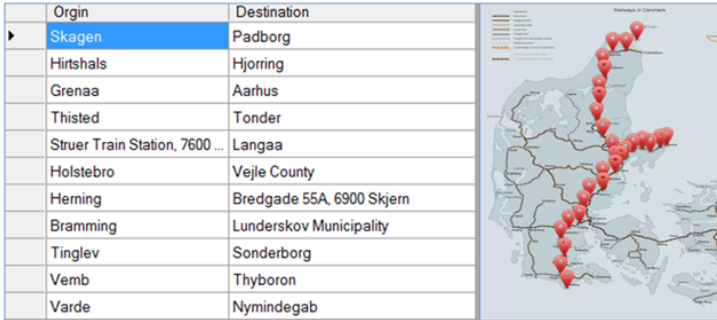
| Orgin | Destination |
|---|---|
| Skagen | Padborg |
| Hirtshals | Hjorring |
| Grenaa | Aarhus |
| Thisted | Tonder |
| Struer Train Station, 7600 ... | Langaa |
| Holstebro | Vejle County |
| Herning | Bredgade 55A, 6900 Skjern |
| Bramming | Lunderskov Municipality |
| Tinglev | Sonderborg |
| Vemb | Thyboron |
| Varde | Nymindegab |

Railways in Denmark